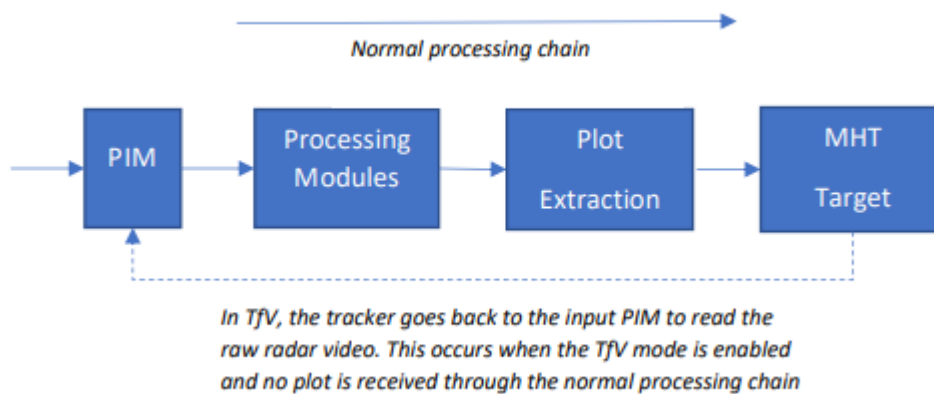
Normal processing chain

PIM

Processing Modules

Plot Extraction

MHT Target

In TfV, the tracker goes back to the input PIM to read the raw radar video. This occurs when the TfV mode is enabled and no plot is received through the normal processing chain